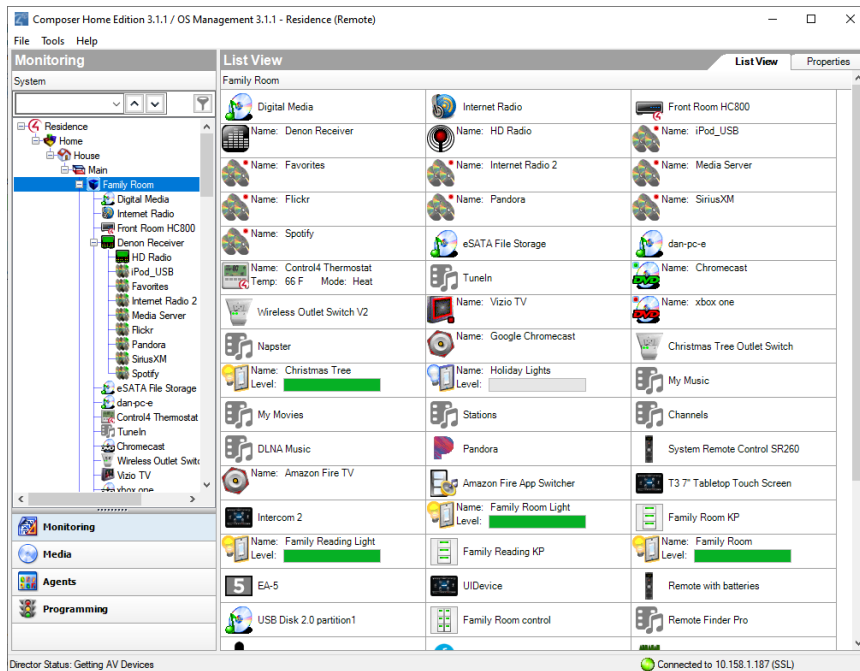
Composer Home Edition 3.1.1 / OS Management 3.1.1 - Residence (Remote)

File Tools Help

Monitoring

System

Residence
Home
House
Main
Family Room
Digital Media
Internet Radio
Front Room HC800
Denon Receiver
HD Radio
iPod_USB
Favorites
Internet Radio 2
Media Server
Flickr
Pandora
SiriusXM
Spotify
eSATA File Storage
dan-pc-e
Control4 Thermostat
TuneIn
Chromecast
Wireless Outlet Swit
Vizio TV
xbox one

Monitoring
Media
Agents
Programming

List View

List View | Properties

Family Room

| | | |
|---|---|---|
| Digital Media | Internet Radio | Front Room HC800 |
| Name: Denon Receiver | Name: HD Radio | Name: iPod_USB |
| Name: Favorites | Name: Internet Radio 2 | Name: Media Server |
| Name: Flickr | Name: Pandora | Name: SiriusXM |
| Name: Spotify | eSATA File Storage | dan-pc-e |
| Name: Control4 Thermostat Temp: 66 F Mode: Heat | TuneIn | Name: Chromecast |
| Wireless Outlet Switch V2 | Name: Vizio TV | Name: xbox one |
| Napster | Name: Google Chromecast | Christmas Tree Outlet Switch |
| Name: Christmas Tree Level: | Name: Holiday Lights Level: | My Music |
| My Movies | Stations | Channels |
| DLNA Music | Pandora | System Remote Control SR260 |
| Name: Amazon Fire TV | Amazon Fire App Switcher | T3 7" Tabletop Touch Screen |
| Intercom 2 | Name: Family Room Light Level: | Family Room KP |
| Name: Family Reading Light Level: | Family Reading KP | Name: Family Room Level: |
| EA-5 | UIDevice | Remote with batteries |
| USB Disk 2.0 partition1 | Family Room control | Remote Finder Pro |

Director Status: Getting AV Devices

Connected to 10.158.1.187 (SSL)